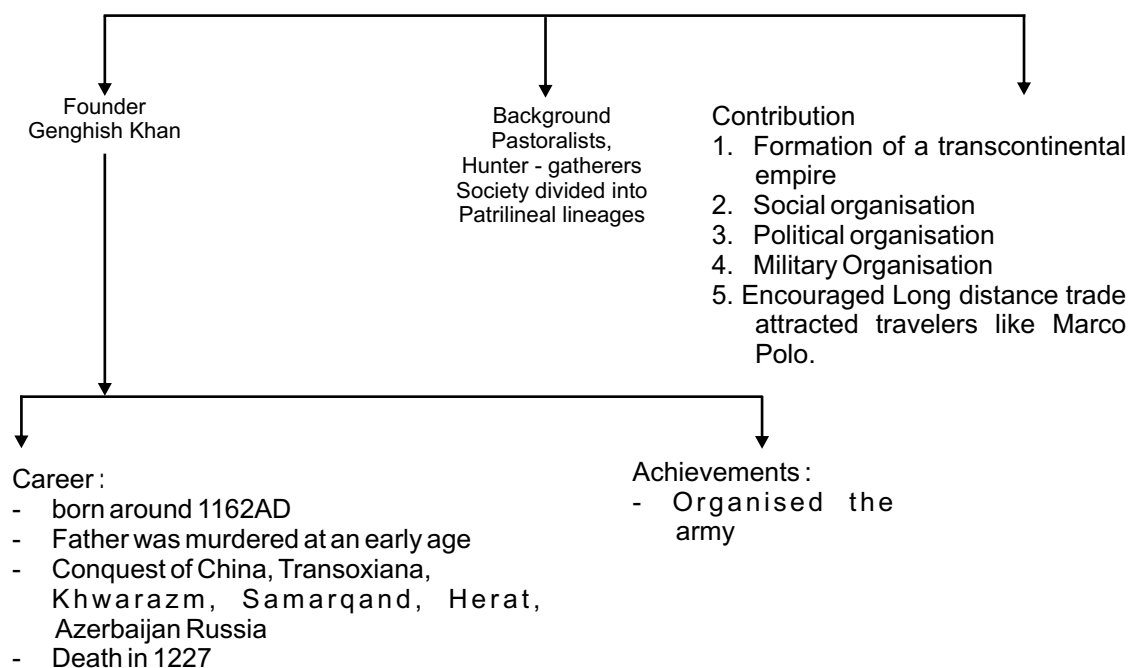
Founder
Genghish Khan

Background
Pastoralists,
Hunter - gatherers
Society divided into
Patrilineal lineages

Contribution
1. Formation of a transcontinental empire
2. Social organisation
3. Political organisation
4. Military Organisation
5. Encouraged Long distance trade attracted travelers like Marco Polo.

Career :
- born around 1162AD
- Father was murdered at an early age
- Conquest of China, Transoxiana, Khwarazm, Samarqand, Herat, Azerbaijan Russia
- Death in 1227

Achievements :
- Organised the army